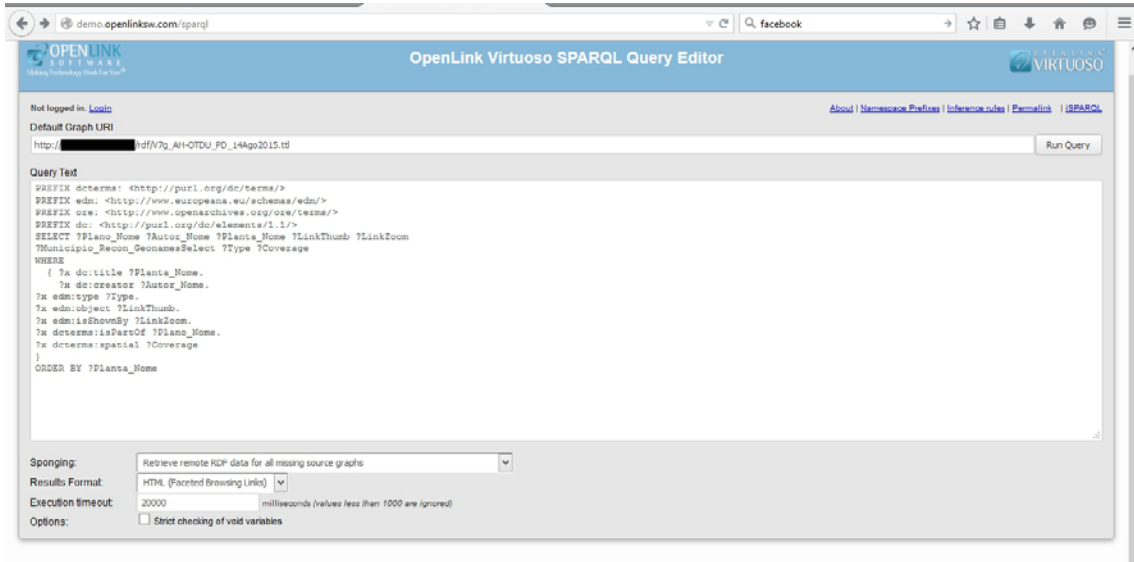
demo.openlinksw.com/sparql

facebook

OPENLINK SOFTWARE
Making Technology Work For You

OpenLink Virtuoso SPARQL Query Editor

VIRTUOSO

Not logged in. Login

About | Namespace Prefixes | Inference rules | Permalink | iSPARQL

Default Graph URI

http://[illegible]/rdf/V7g_AH-OTDU_PD_14Ago2015.ttl

Run Query

Query Text

PREFIX dcterms: <http://purl.org/dc/terms/>
PREFIX edm: <http://www.europeana.eu/schemas/edm/>
PREFIX ore: <http://www.openarchives.org/ore/terms/>
PREFIX dc: <http://purl.org/dc/elements/1.1/>
SELECT ?Plano_Nome ?Autor_Nome ?Planta_Nome ?LinkThumb ?LinkZoom ?Municipio_Recon_GeonamesSelect ?Type ?Coverage
WHERE
{ ?x dc:title ?Planta_Nome.
?x dc:creator ?Autor_Nome.
?x edm:type ?Type.
?x edm:object ?LinkThumb.
?x edm:isShownBy ?LinkZoom.
?x dcterms:isPartOf ?Plano_Nome.
?x dcterms:spatial ?Coverage
}
ORDER BY ?Planta_Nome

Sponging: Retrieve remote RDF data for all missing source graphs

Results Format: HTML (Faceted Browsing Links)

Execution timeout: 20000 milliseconds (values less than 1000 are ignored)

Options: Strict checking of void variables